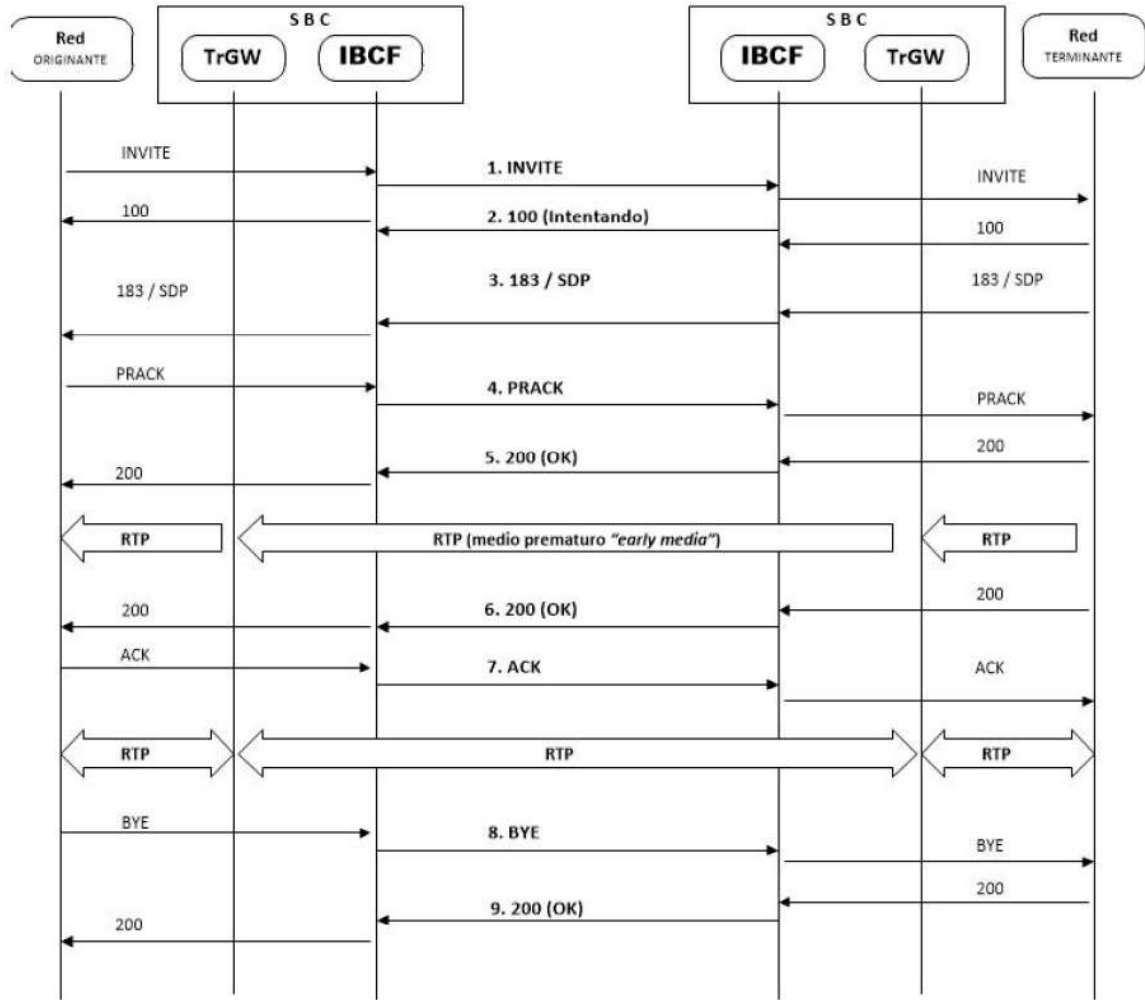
Red ORIGINANTE

S B C

TrGW

IBCF

S B C

IBCF

TrGW

Red TERMINANTE

INVITE

1. INVITE

INVITE

100

2. 100 (Intentando)

100

183 / SDP

3. 183 / SDP

183 / SDP

PRACK

4. PRACK

PRACK

200

5. 200 (OK)

200

RTP

RTP (medio prematuro "early media")

RTP

200

6. 200 (OK)

200

ACK

7. ACK

ACK

RTP

RTP

RTP

BYE

8. BYE

BYE

200

9. 200 (OK)

200